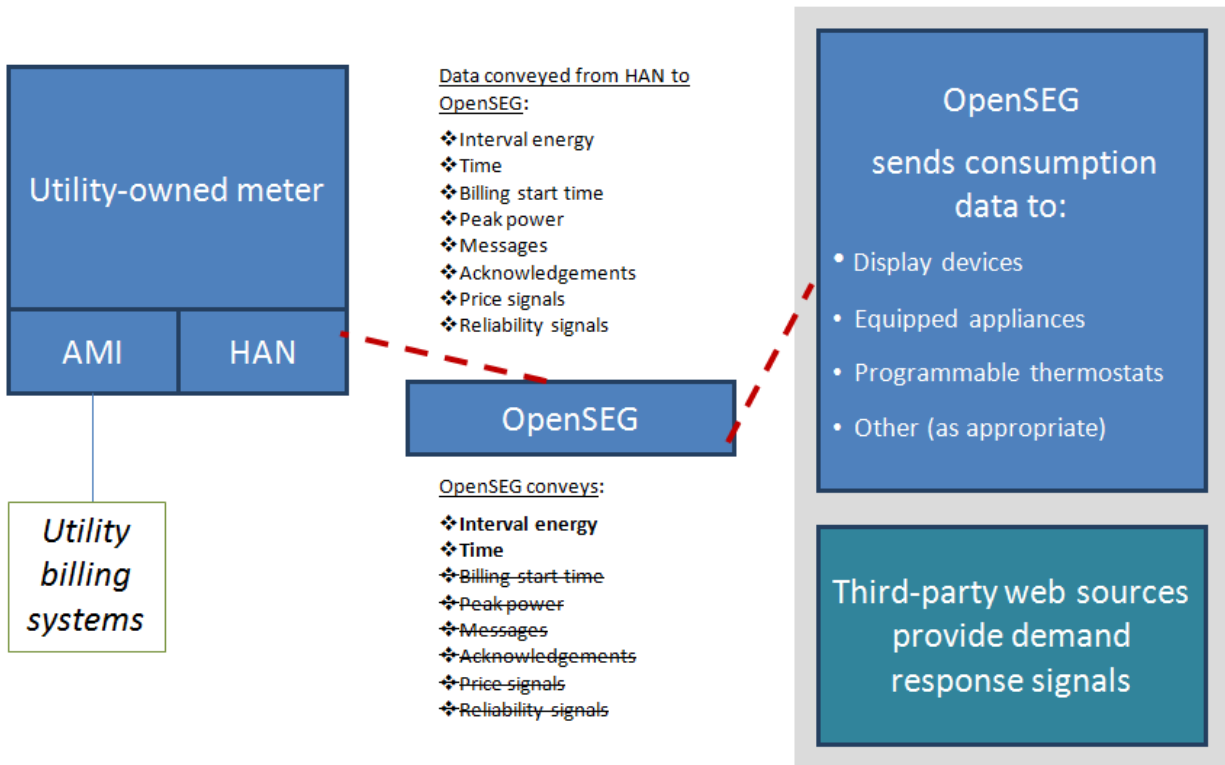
Utility-owned meter

AMI

HAN

Utility billing systems

Data conveyed from HAN to OpenSEG:

❖Interval energy
❖Time
❖Billing start time
❖Peak power
❖Messages
❖Acknowledgements
❖Price signals
❖Reliability signals

OpenSEG

OpenSEG conveys:

❖Interval energy
❖Time
❖~~Billing start time~~
❖~~Peak power~~
❖~~Messages~~
❖~~Acknowledgements~~
❖~~Price signals~~
❖~~Reliability signals~~

OpenSEG sends consumption data to:

• Display devices
• Equipped appliances
• Programmable thermostats
• Other (as appropriate)

Third-party web sources provide demand response signals